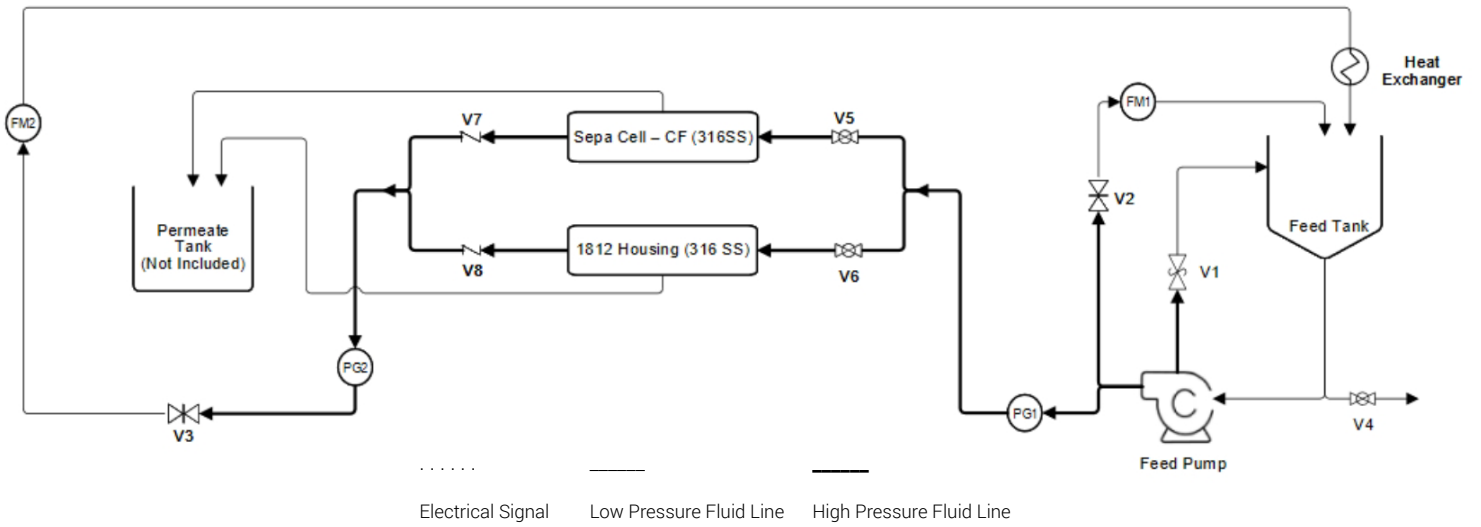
Heat Exchanger

FM2

V7

Sepa Cell – CF (316SS)

V5

FM1

Permeate Tank (Not Included)

V2

Feed Tank

V8

1812 Housing (316 SS)

V6

V1

PG2

PG1

V3

V4

Feed Pump

Electrical Signal

Low Pressure Fluid Line

High Pressure Fluid Line